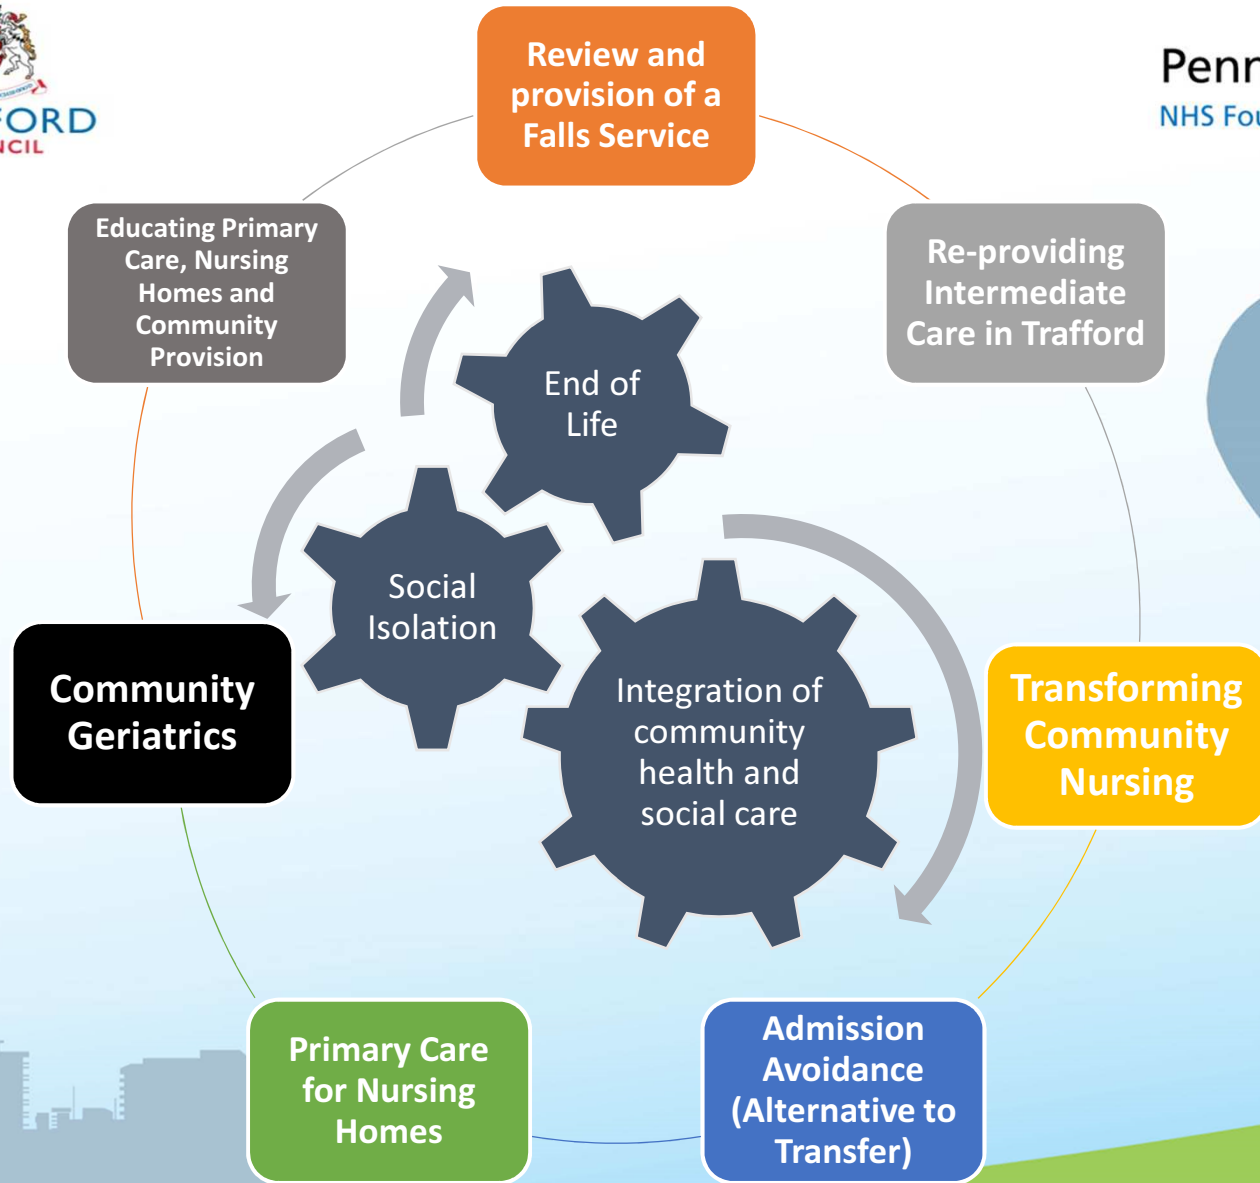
ORD
NCIL

Review and provision of a Falls Service

Penn
NHS Fou

Educating Primary Care, Nursing Homes and Community Provision

Re-providing Intermediate Care in Trafford

End of Life

Social Isolation

Integration of community health and social care

Community Geriatrics

Transforming Community Nursing

Primary Care for Nursing Homes

Admission Avoidance (Alternative to Transfer)